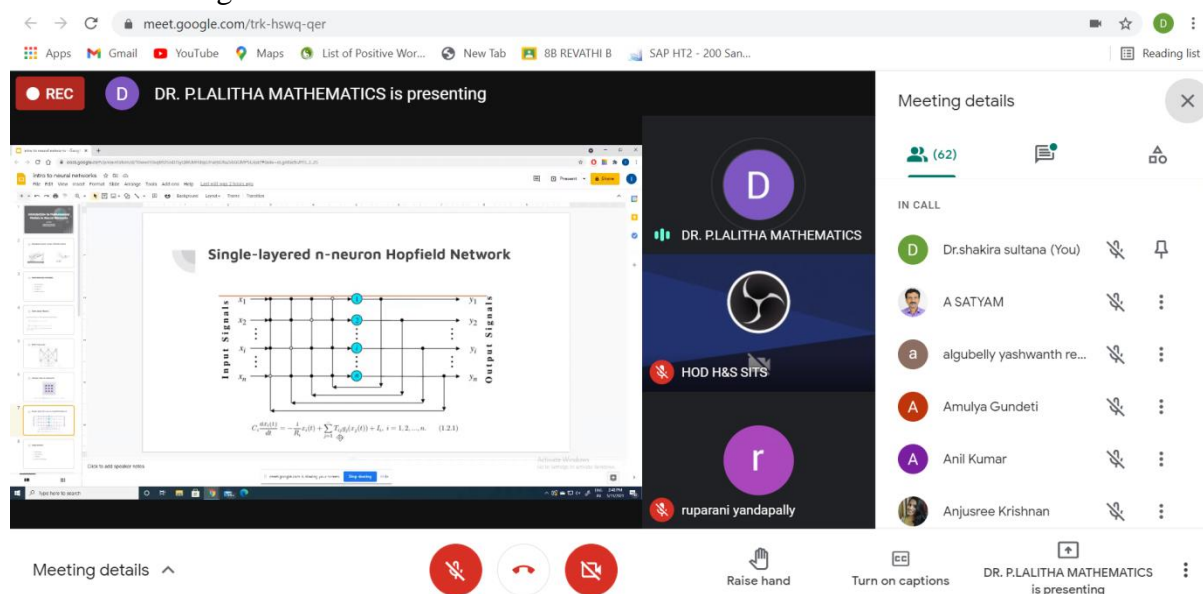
meet.google.com/trk-hswq-qer

Apps Gmail YouTube Maps List of Positive Wor... New Tab 8B REVATHI B SAP HT2 - 200 San... Reading list

REC D DR. P.LALITHA MATHEMATICS is presenting

Intro to neural networks

Single-layered n-neuron Hopfield Network

$x_1$ $x_2$ $x_i$ $x_n$ $y_1$ $y_2$ $y_i$ $y_n$

Input Signals

Output Signals

$C_i\frac{dx_i(t)}{dt} = -\frac{1}{R_i}x_i(t) + \sum_{j=1}^{n} T_{ij}g_j(x_j(t)) + I_i, \ i = 1, 2, \ldots, n.$ (1.2.1)

Click to add speaker notes

meet.google.com is sharing your screen. Stop sharing Hide

Type here to search

D DR. P.LALITHA MATHEMATICS

HOD H&S SITS

r ruparani yandapally

Meeting details

(62)

IN CALL

D Dr.shakira sultana (You)

A SATYAM

a algubelly yashwanth re...

A Amulya Gundeti

A Anil Kumar

Anjusree Krishnan

Meeting details

Raise hand

Turn on captions

DR. P.LALITHA MATHEMATICS is presenting